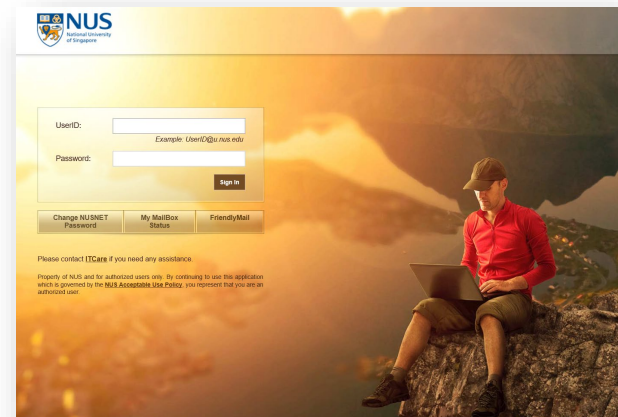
NUS
National University of Singapore

UserID:
Example: UserID@u.nus.edu
Password:
Sign In

Change NUSNET Password
My MailBox Status
FriendlyMail

Please contact ITCare if you need any assistance.

Property of NUS and for authorized users only. By continuing to use this application which is governed by the NUS Acceptable Use Policy, you represent that you are an authorized user.